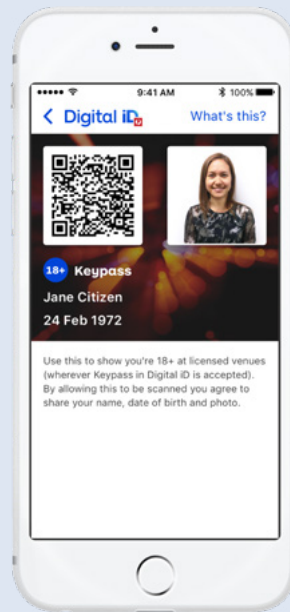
••••• 9:41 AM 100%

< Digital iD What's this?

18+ Keypass

Jane Citizen

24 Feb 1972

Use this to show you're 18+ at licensed venues (wherever Keypass in Digital iD is accepted). By allowing this to be scanned you agree to share your name, date of birth and photo.